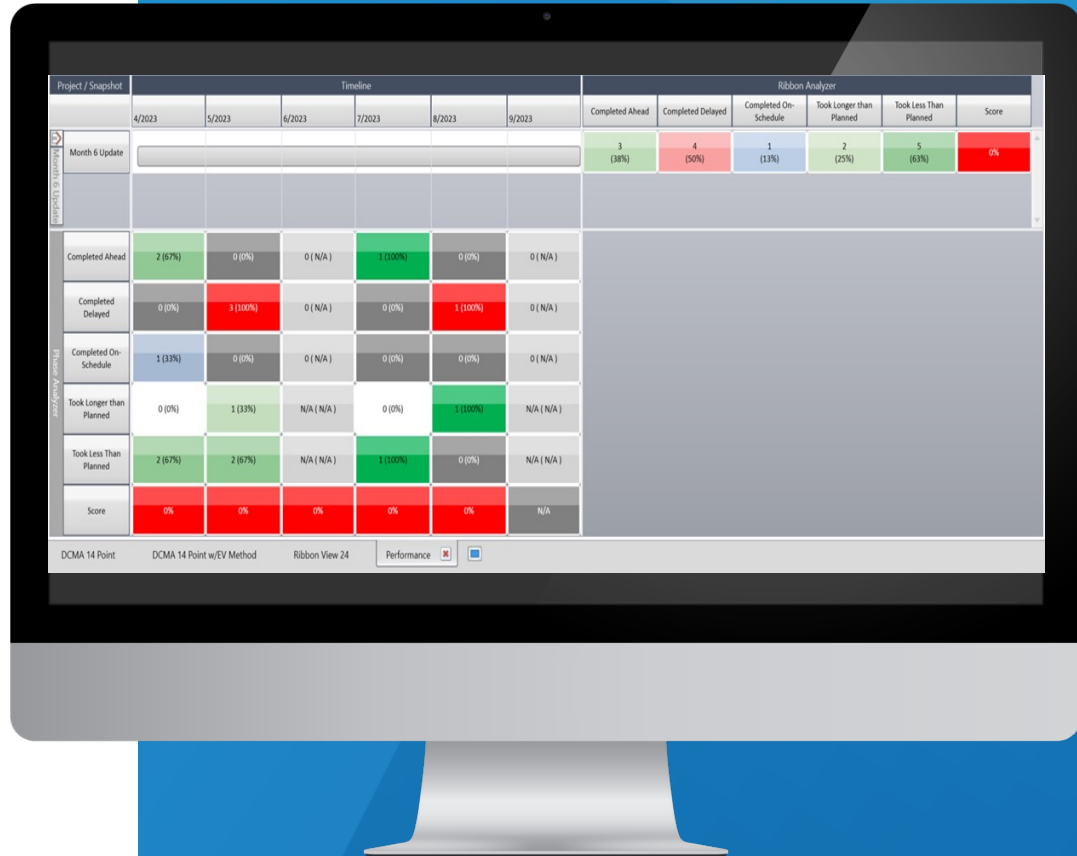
Project / Snapshot

Timeline

Ribbon Analyzer

| 4/2023 | 5/2023 | 6/2023 | 7/2023 | 8/2023 | 9/2023 |
|---|---|---|---|---|---|

| Completed Ahead | Completed Delayed | Completed On-Schedule | Took Longer than Planned | Took Less Than Planned | Score |
|---|---|---|---|---|---|
| 3 (38%) | 4 (50%) | 1 (13%) | 2 (25%) | 5 (63%) | 0% |

Month 6 Update

Month 6 Update

Phase Analyzer

| | 4/2023 | 5/2023 | 6/2023 | 7/2023 | 8/2023 | 9/2023 |
|---|---|---|---|---|---|---|
| Completed Ahead | 2 (67%) | 0 (0%) | 0 ( N/A ) | 1 (100%) | 0 (0%) | 0 ( N/A ) |
| Completed Delayed | 0 (0%) | 3 (100%) | 0 ( N/A ) | 0 (0%) | 1 (100%) | 0 ( N/A ) |
| Completed On-Schedule | 1 (33%) | 0 (0%) | 0 ( N/A ) | 0 (0%) | 0 (0%) | 0 ( N/A ) |
| Took Longer than Planned | 0 (0%) | 1 (33%) | N/A ( N/A ) | 0 (0%) | 1 (100%) | N/A ( N/A ) |
| Took Less Than Planned | 2 (67%) | 2 (67%) | N/A ( N/A ) | 1 (100%) | 0 (0%) | N/A ( N/A ) |
| Score | 0% | 0% | 0% | 0% | 0% | N/A |

DCMA 14 Point  DCMA 14 Point w/EV Method  Ribbon View 24  Performance